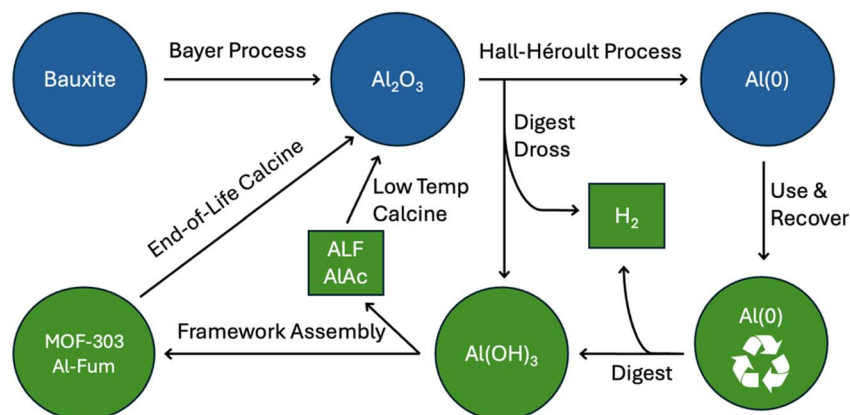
Bauxite

Bayer Process

$Al_2O_3$

Hall-Héroult Process

Al(0)

Digest Dross

End-of-Life Calcine

Low Temp Calcine

$H_2$

Use & Recover

ALF
AlAc

MOF-303
Al-Fum

Framework Assembly

$Al(OH)_3$

Digest

Al(0)